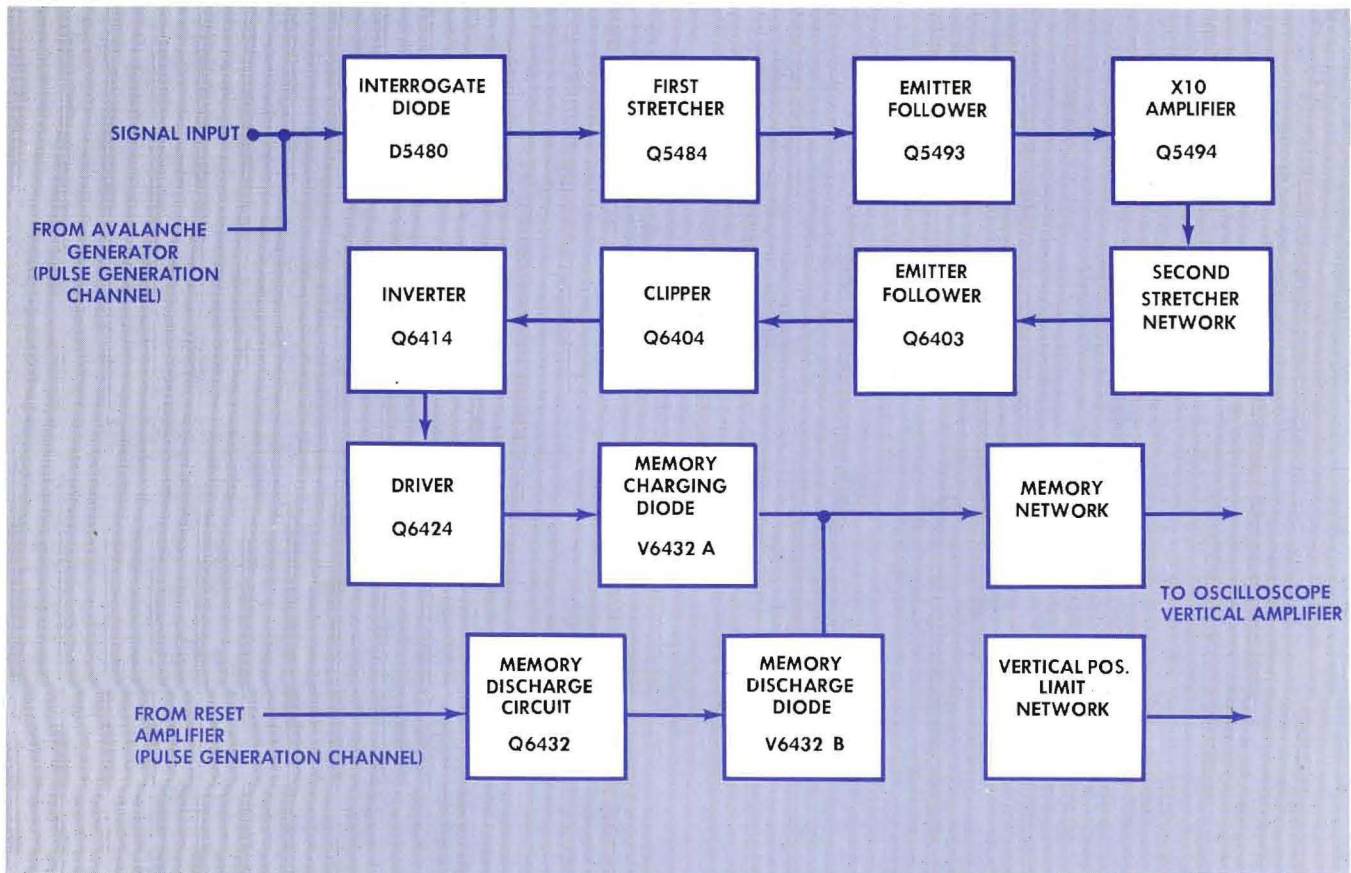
SIGNAL INPUT

FROM AVALANCHE GENERATOR (PULSE GENERATION CHANNEL)

INTERROGATE DIODE
D5480

FIRST STRETCHER
Q5484

EMITTER FOLLOWER
Q5493

X10 AMPLIFIER
Q5494

SECOND STRETCHER NETWORK

EMITTER FOLLOWER
Q6403

CLIPPER
Q6404

INVERTER
Q6414

DRIVER
Q6424

MEMORY CHARGING DIODE
V6432 A

MEMORY NETWORK

TO OSCILLOSCOPE VERTICAL AMPLIFIER

FROM RESET AMPLIFIER (PULSE GENERATION CHANNEL)

MEMORY DISCHARGE CIRCUIT
Q6432

MEMORY DISCHARGE DIODE
V6432 B

VERTICAL POS. LIMIT NETWORK